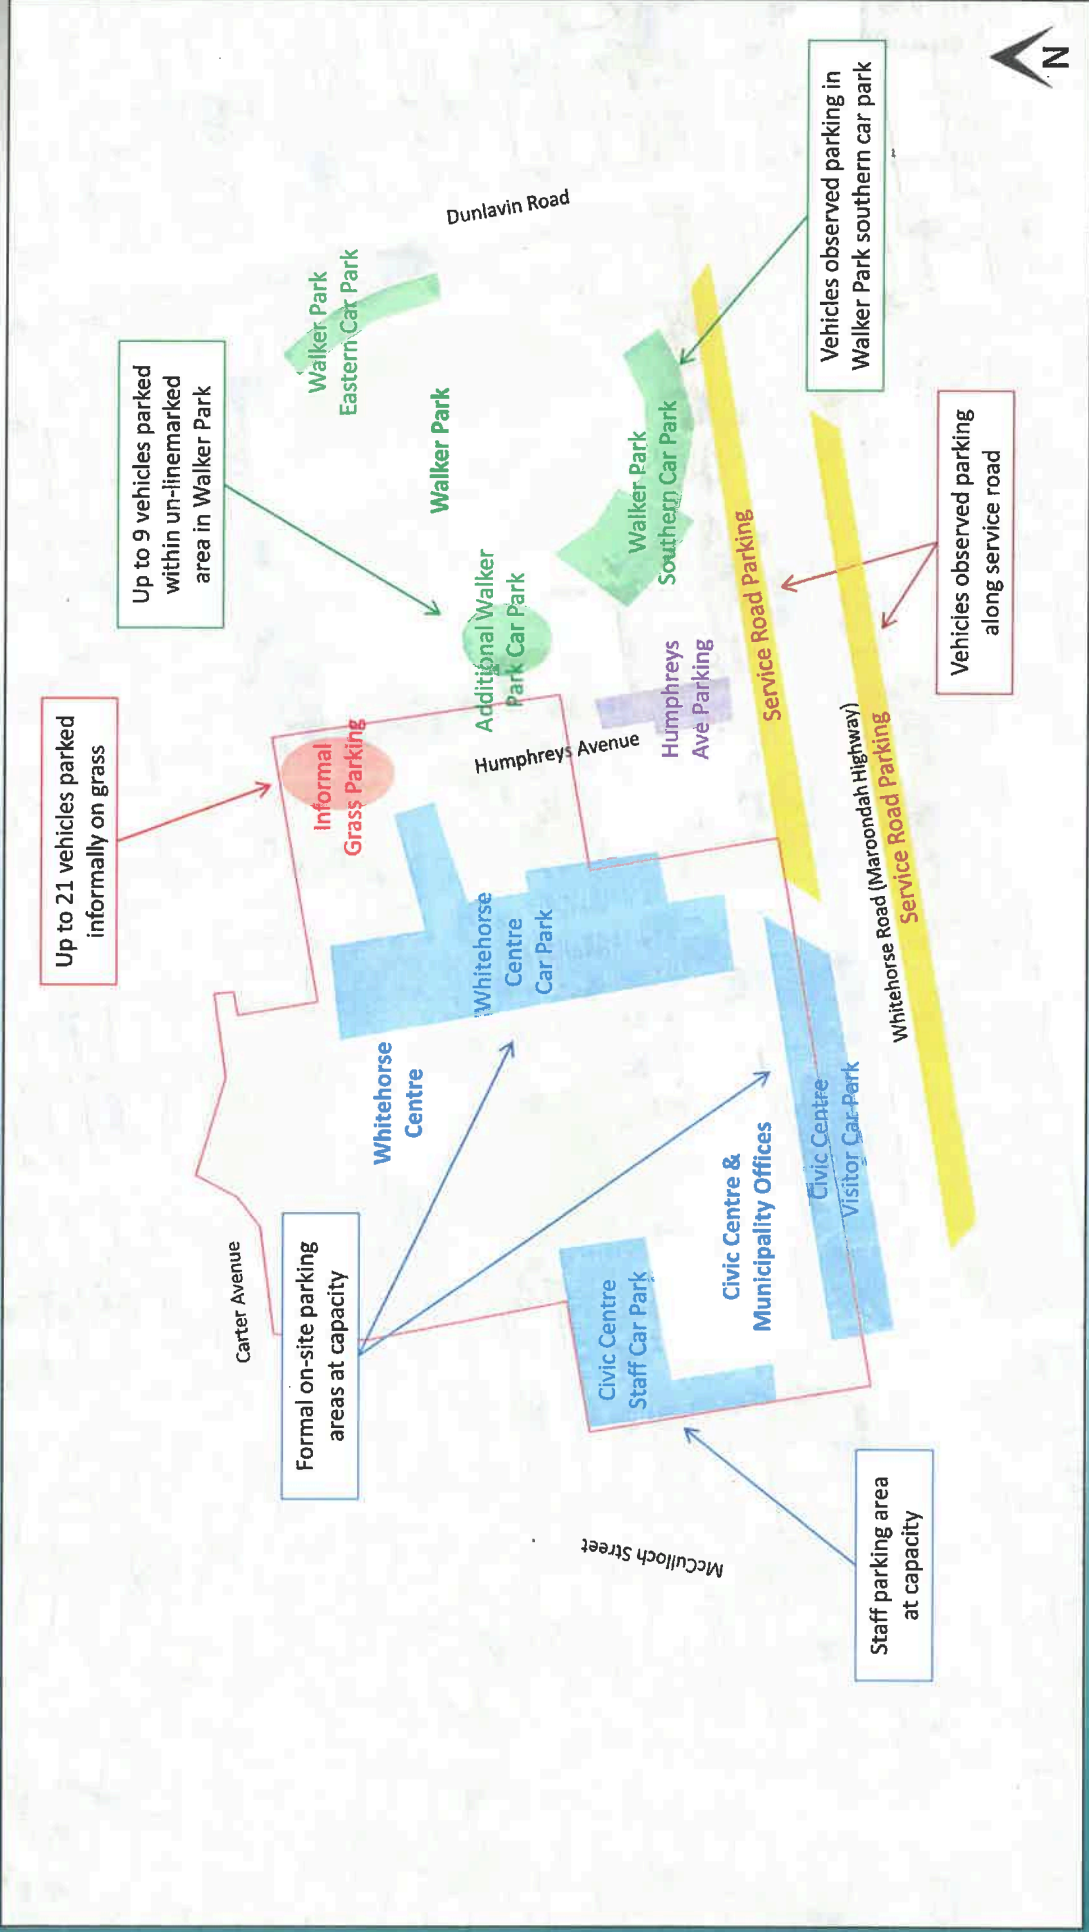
N

Vehicles observed parking in Walker Park southern car park

Dunlavin Road

Walker Park Eastern Car Park

Up to 9 vehicles parked within un-linemarked area in Walker Park

Walker Park

Walker Park Southern Car Park

Vehicles observed parking along service road

Service Road Parking

Additional Walker Park Car Park

Humphreys Ave Parking

Up to 21 vehicles parked informally on grass

Informal Grass Parking

Humphreys Avenue

Whitehorse Road (Maroondah Highway)

Service Road Parking

Whitehorse Centre Car Park

Whitehorse Centre

Civic Centre Visitor Car Park

Civic Centre & Municipality Offices

Carter Avenue

Formal on-site parking areas at capacity

Civic Centre Staff Car Park

McCulloch Street

Staff parking area at capacity